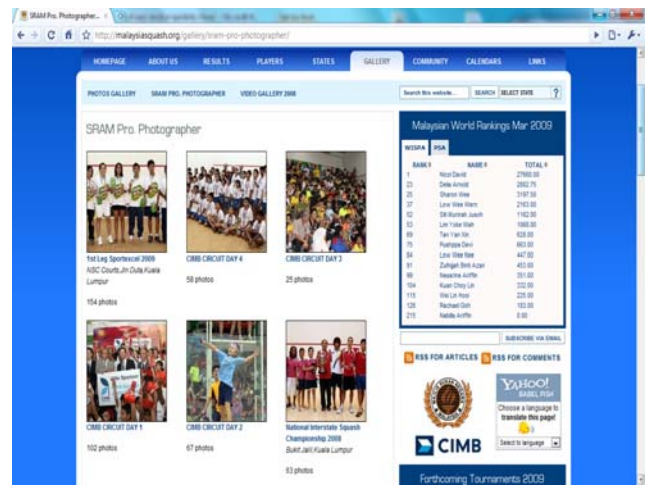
SRAM Pro. Photographer... ×

http://malaysiasquash.org/gallery/sram-pro-photographer/

HOMEPAGE ABOUT US RESULTS PLAYERS STATES GALLERY COMMUNITY CALENDARS LINKS

PHOTOS GALLERY SRAM PRO. PHOTOGRAPHER VIDEO GALLERY 2008

Search this website... SEARCH SELECT STATE ?

SRAM Pro. Photographer

1st Leg Sportexcel 2009
NSC Courts,Jln Duta,Kuala Lumpur
154 photos

CIMB CIRCUIT DAY 4
58 photos

CIMB CIRCUIT DAY 3
25 photos

CIMB CIRCUIT DAY 1
102 photos

CIMB CIRCUIT DAY 2
67 photos

National Interstate Squash Championship 2008
Bukit Jalil,Kuala Lumpur
83 photos

Malaysian World Rankings Mar 2009

WISPA PSA

| RANK | NAME | TOTAL |
|---|---|---|
| 1 | Nicol David | 27660.00 |
| 23 | Delia Arnold | 2882.75 |
| 25 | Sharon Wee | 3197.50 |
| 37 | Low Wee Wern | 2163.00 |
| 52 | Siti Munirah Jusoh | 1162.50 |
| 53 | Lim Yoke Wah | 1068.50 |
| 69 | Tan Yan Xin | 828.00 |
| 75 | Rushppa Devi | 663.00 |
| 84 | Low Wee Nee | 447.00 |
| 91 | Zulhijjah Binti Azan | 453.00 |
| 99 | Nessrine Ariffin | 351.00 |
| 104 | Kuan Choy Lin | 332.00 |
| 115 | Wei Lin Hooi | 225.00 |
| 126 | Rachael Goh | 183.00 |
| 215 | Natalie Ariffin | 0.00 |

SUBSCRIBE VIA EMAIL

RSS FOR ARTICLES RSS FOR COMMENTS

YAHOO! BABEL FISH
Choose a language to translate this page!
Select language

CIMB

Forthcoming Tournaments 2009